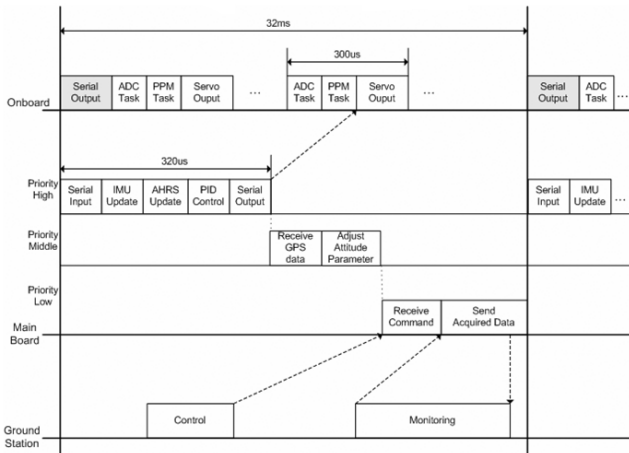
32ms

300us

Onboard

Serial Output

ADC Task

PPM Task

Servo Ouput

...

ADC Task

PPM Task

Servo Ouput

...

Serial Output

ADC Task

...

320us

Priority High

Serial Input

IMU Update

AHRS Update

PID Control

Serial Output

Serial Input

IMU Update

Priority Middle

Receive GPS data

Adjust Attitude Parameter

Priority Low

Receive Command

Send Acquired Data

Main Board

Control

Monitoring

Ground Station